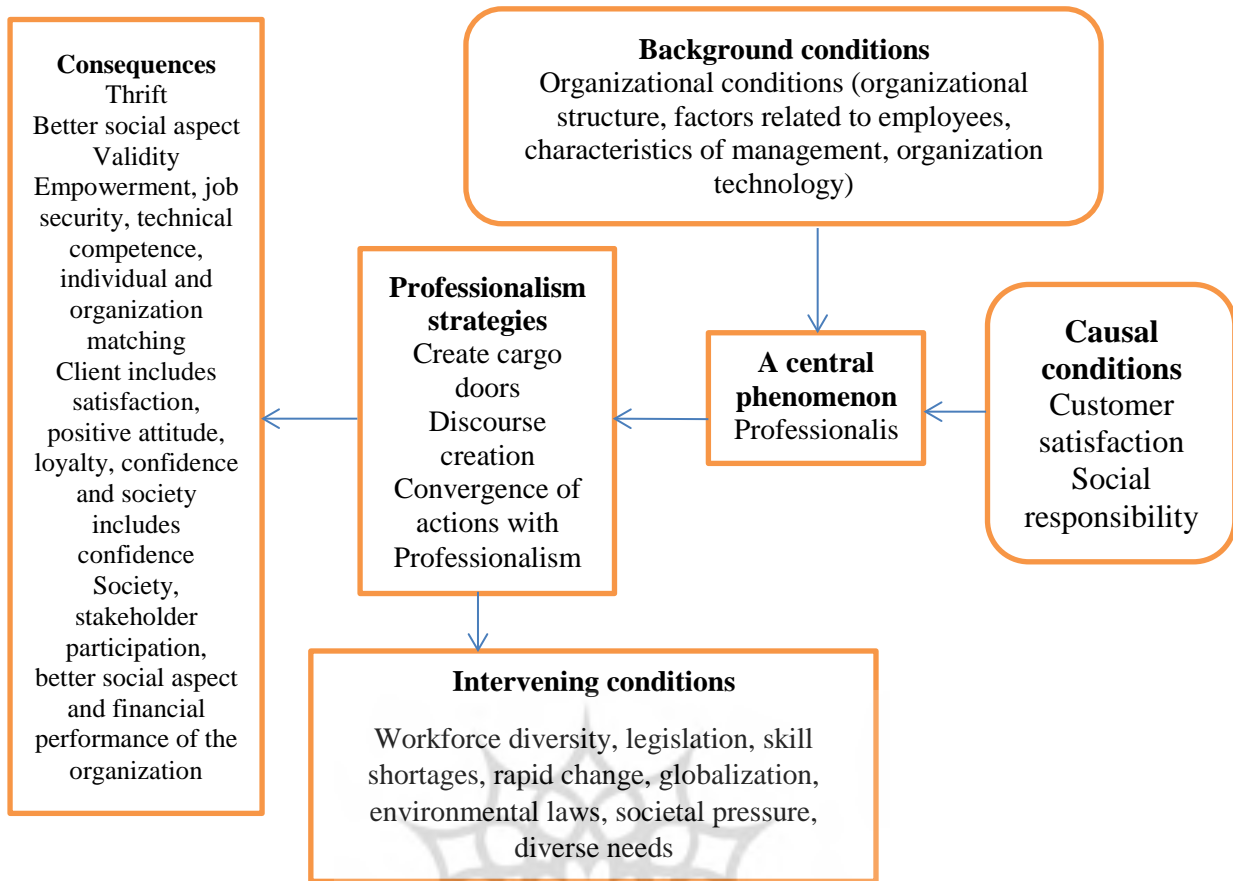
Consequences
Thrift
Better social aspect
Validity
Empowerment, job security, technical competence, individual and organization matching
Client includes satisfaction, positive attitude, loyalty, confidence and society includes confidence
Society, stakeholder participation, better social aspect and financial performance of the organization

Background conditions
Organizational conditions (organizational structure, factors related to employees, characteristics of management, organization technology)

Professionalism strategies
Create cargo doors
Discourse creation
Convergence of actions with Professionalism

A central phenomenon
Professionalis

Causal conditions
Customer satisfaction
Social responsibility

Intervening conditions
Workforce diversity, legislation, skill shortages, rapid change, globalization, environmental laws, societal pressure, diverse needs